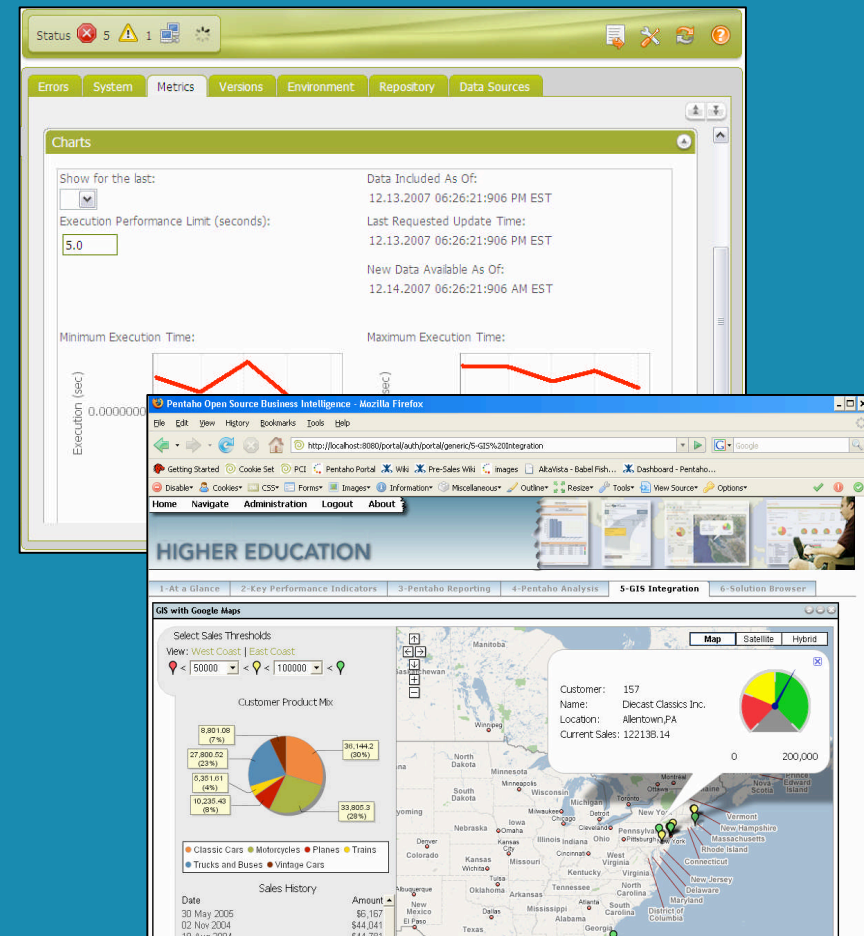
Status 5 1

Errors System Metrics Versions Environment Repository Data Sources

Charts

Show for the last:

Execution Performance Limit (seconds):

5.0

Data Included As Of:
12.13.2007 06:26:21:906 PM EST

Last Requested Update Time:
12.13.2007 06:26:21:906 PM EST

New Data Available As Of:
12.14.2007 06:26:21:906 AM EST

Minimum Execution Time:

Maximum Execution Time:

Execution (sec)

0.0000000

sec)

Pentaho Open Source Business Intelligence - Mozilla Firefox

File Edit View History Bookmarks Tools Help

http://localhost:8080/portal/auth/portal/generic/5-GIS%20Integration

Google

Getting Started Cookie Set PCI Pentaho Portal Wiki Pre-Sales Wiki images AltaVista - Babel Fish... Dashboard - Pentaho...

Disable Cookies CSS Forms Images Information Miscellaneous Outline Resize Tools View Source Options

Home Navigate Administration Logout About

HIGHER EDUCATION

1-At a Glance 2-Key Performance Indicators 3-Pentaho Reporting 4-Pentaho Analysis 5-GIS Integration 6-Solution Browser

GIS with Google Maps

Select Sales Thresholds
View: West Coast | East Coast
< 50000 < < 100000 <

Customer Product Mix

8,801.08 (7%)
27,800.52 (23%)
5,351.01 (4%)
10,235.43 (8%)
36,144.2 (30%)
33,805.3 (28%)

Classic Cars Motorcycles Planes Trains Trucks and Buses Vintage Cars

Sales History

| Date | Amount |
|---|---|
| 30 May 2005 | $6,167 |
| 02 Nov 2004 | $44,041 |

Map Satellite Hybrid

Customer: 157
Name: Diecast Classics Inc.
Location: Allentown,PA
Current Sales: 122138.14

0 200,000

Manitoba
North Dakota
South Dakota
Minnesota
Wisconsin
Michigan
Toronto
Nebraska
Iowa
Omaha
Chicago
Illinois
Indiana
Ohio
Cleveland
Pennsylvania
New York
Denver
Colorado
Kansas
Kansas City
Missouri
Cincinnati
West Virginia
Wichita
Kentucky
Virginia
Oklahoma
Tennessee
North Carolina
New Mexico
Texas
Arkansas
Atlanta
South Carolina
Alabama
Georgia
Vermont
New Hampshire
Massachusetts
Rhode Island
Connecticut
New Jersey
Delaware
Maryland
District of Columbia
Nova Scotia
Prince Edward Island
Milwaukee
Minneapolis
Winnipeg
Tulsa
Oklahoma City
Memphis